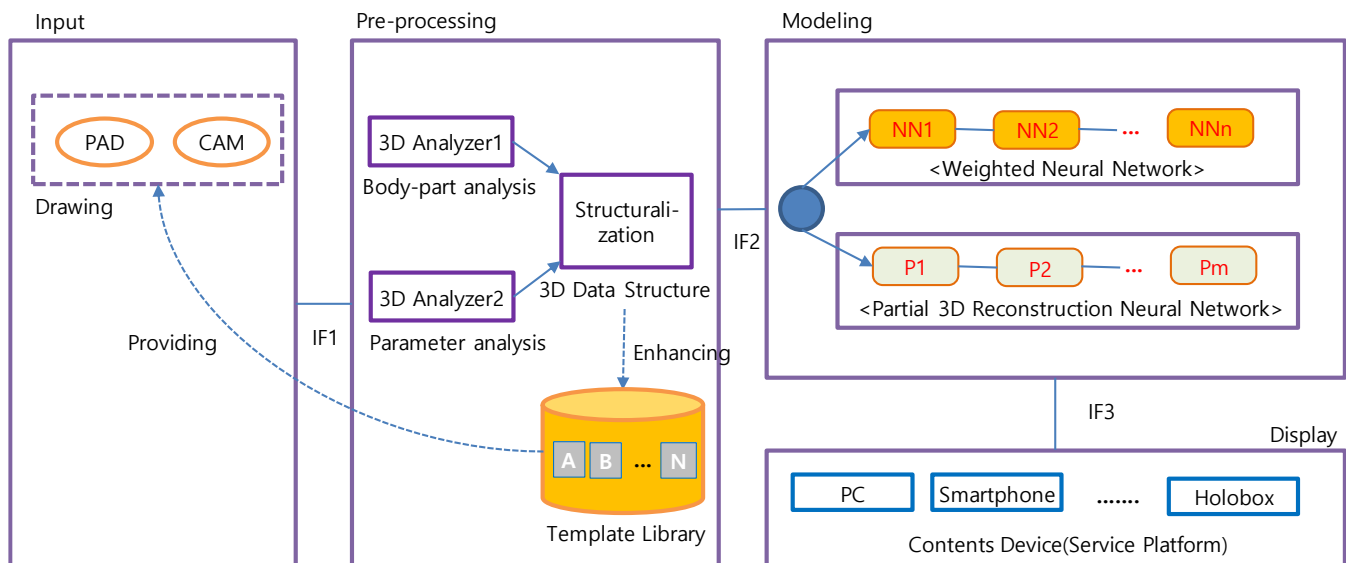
Input

PAD

CAM

Drawing

Providing

IF1

Pre-processing

3D Analyzer1

Body-part analysis

Structuralization

3D Analyzer2

Parameter analysis

3D Data Structure

Enhancing

A B ... N

Template Library

IF2

Modeling

NN1 NN2 ... NNn

<Weighted Neural Network>

P1 P2 ... Pm

<Partial 3D Reconstruction Neural Network>

IF3

Display

PC

Smartphone

.......

Holobox

Contents Device(Service Platform)